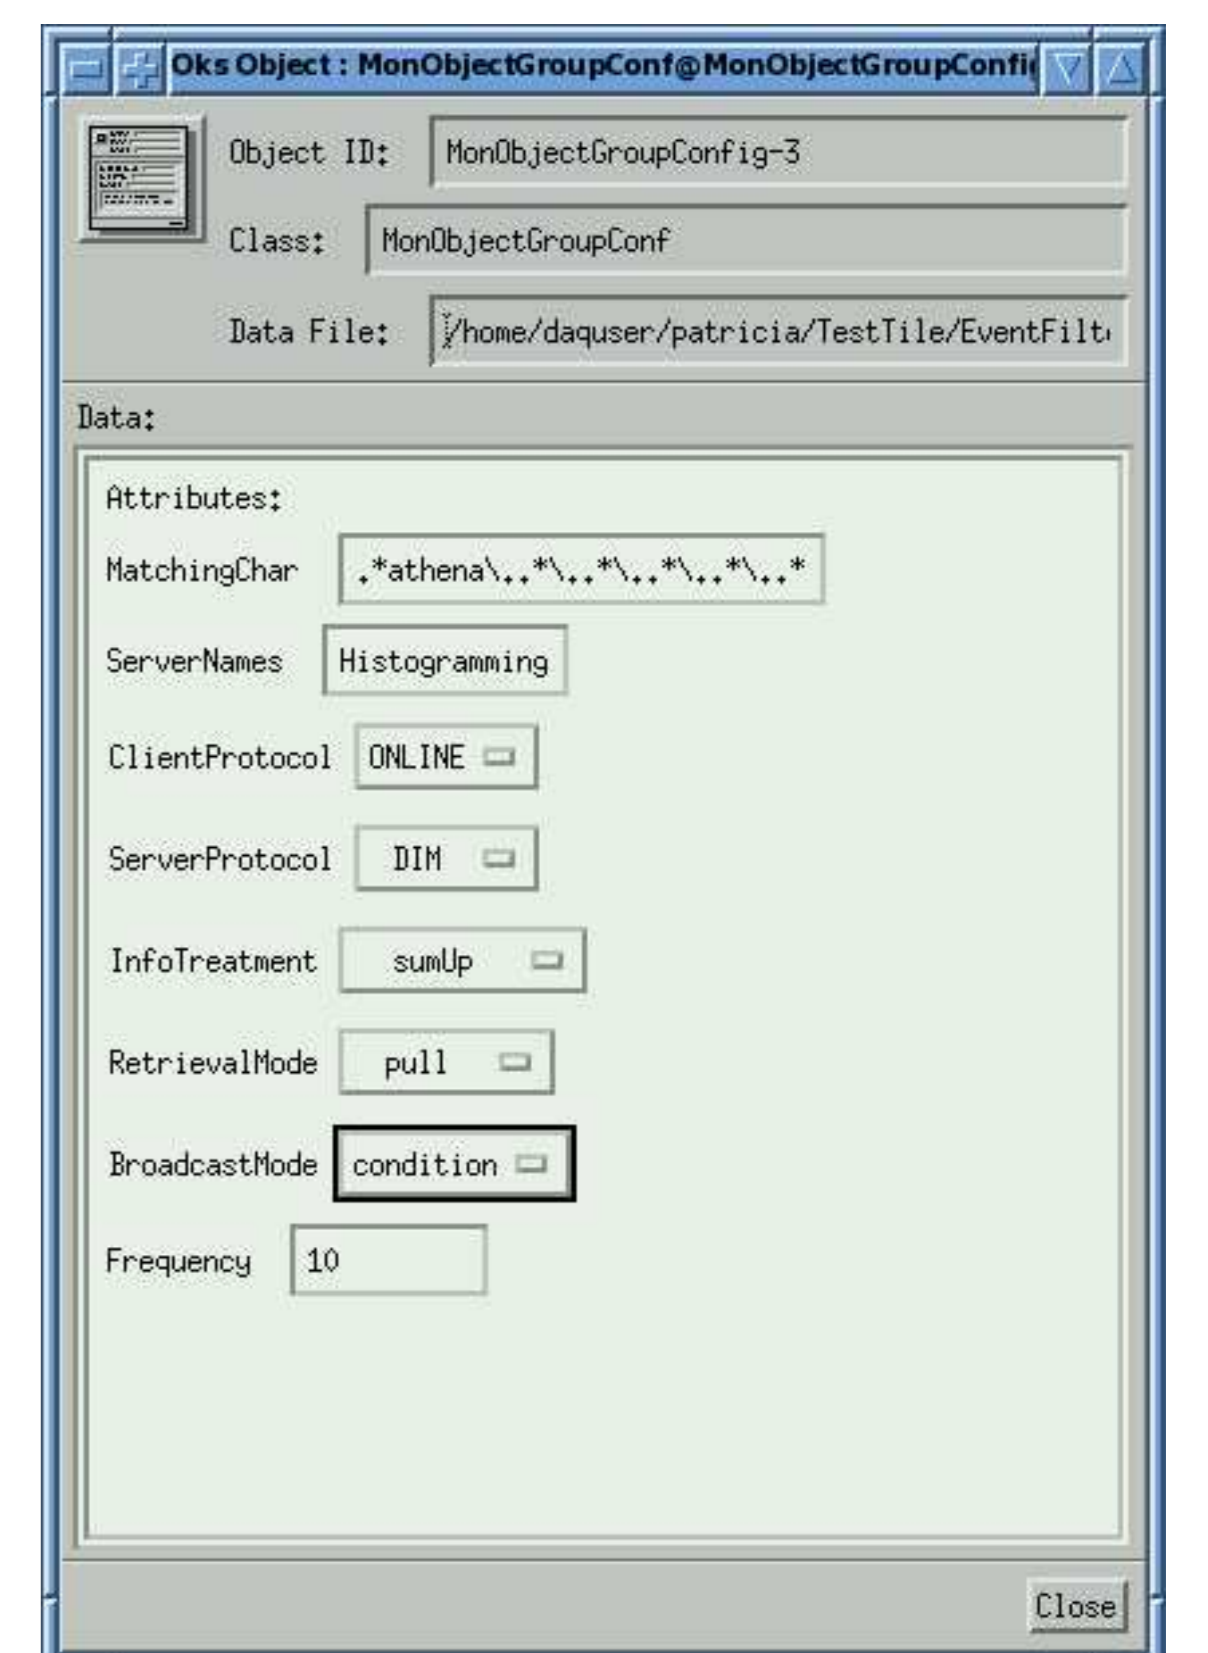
Oks Object : MonObjectGroupConf@MonObjectGroupConfi

Object ID: MonObjectGroupConfig-3

Class: MonObjectGroupConf

Data File: /home/daquser/patricia/TestTile/EventFilt

Data:

Attributes:

MatchingChar .*athena\..*\..*\..*\..*\..*

ServerNames Histogramming

ClientProtocol ONLINE

ServerProtocol DIM

InfoTreatment sumUp

RetrievalMode pull

BroadcastMode condition

Frequency 10

Close